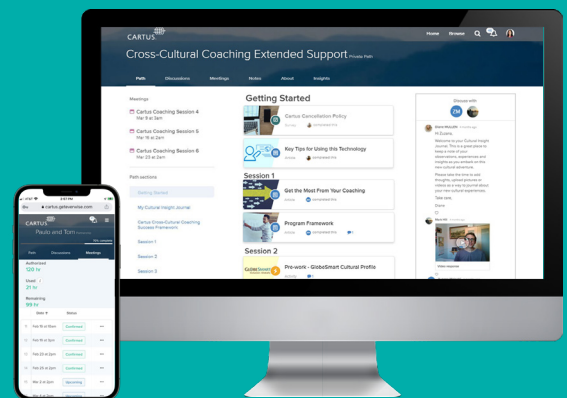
CARTUS

Home Browse

Cross-Cultural Coaching Extended Support Private Path

Path Discussions Meetings Notes About Insights

Meetings

Cartus Coaching Session 4
Mar 9 at 2am

Cartus Coaching Session 5
Mar 16 at 2am

Cartus Coaching Session 6
Mar 23 at 2am

Path sections

Getting Started

My Cultural Insight Journal

Cartus Cross-Cultural Coaching Success Framework

Session 1

Session 2

Session 3

Getting Started

Cartus Cancellation Policy

Key Tips for Using this Technology

Session 1

Get the Most From Your Coaching

Program Framework

Session 2

Pre-work - GlobeSmart Cultural Profile

Discuss with

ZM

Hi Dzama,

Take care,

CARTUS

Paulo and Tom

Path Discussions Meetings

Authorized
120 hr

Used
21 hr

Remaining
99 hr

Date Status

Feb 16 at 2pm Confirmed

Feb 18 at 2pm Confirmed

Feb 22 at 2pm Confirmed

Feb 23 at 2pm Confirmed

Feb 28 at 2pm Confirmed

Mar 2 at 2pm Upcoming

Mar 4 at 2pm Upcoming